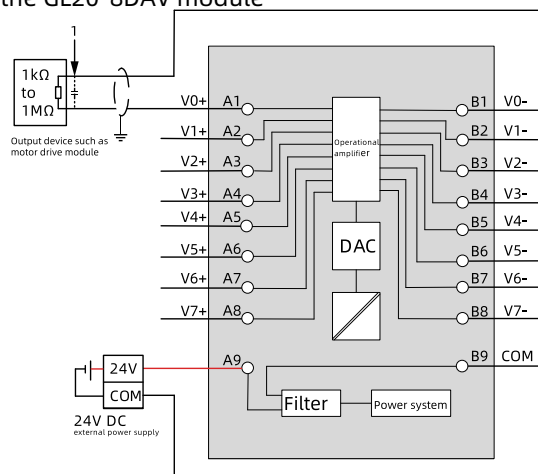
the GL20-8DAV module

1

1kΩ to 1MΩ

Output device such as motor drive module

V0+ A1
V1+ A2
V2+ A3
V3+ A4
V4+ A5
V5+ A6
V6+ A7
V7+ A8

Operational amplifier

DAC

B1 V0-
B2 V1-
B3 V2-
B4 V3-
B5 V4-
B6 V5-
B7 V6-
B8 V7-

24V
COM
24V DC
external power supply

A9
B9 COM

Filter
Power system